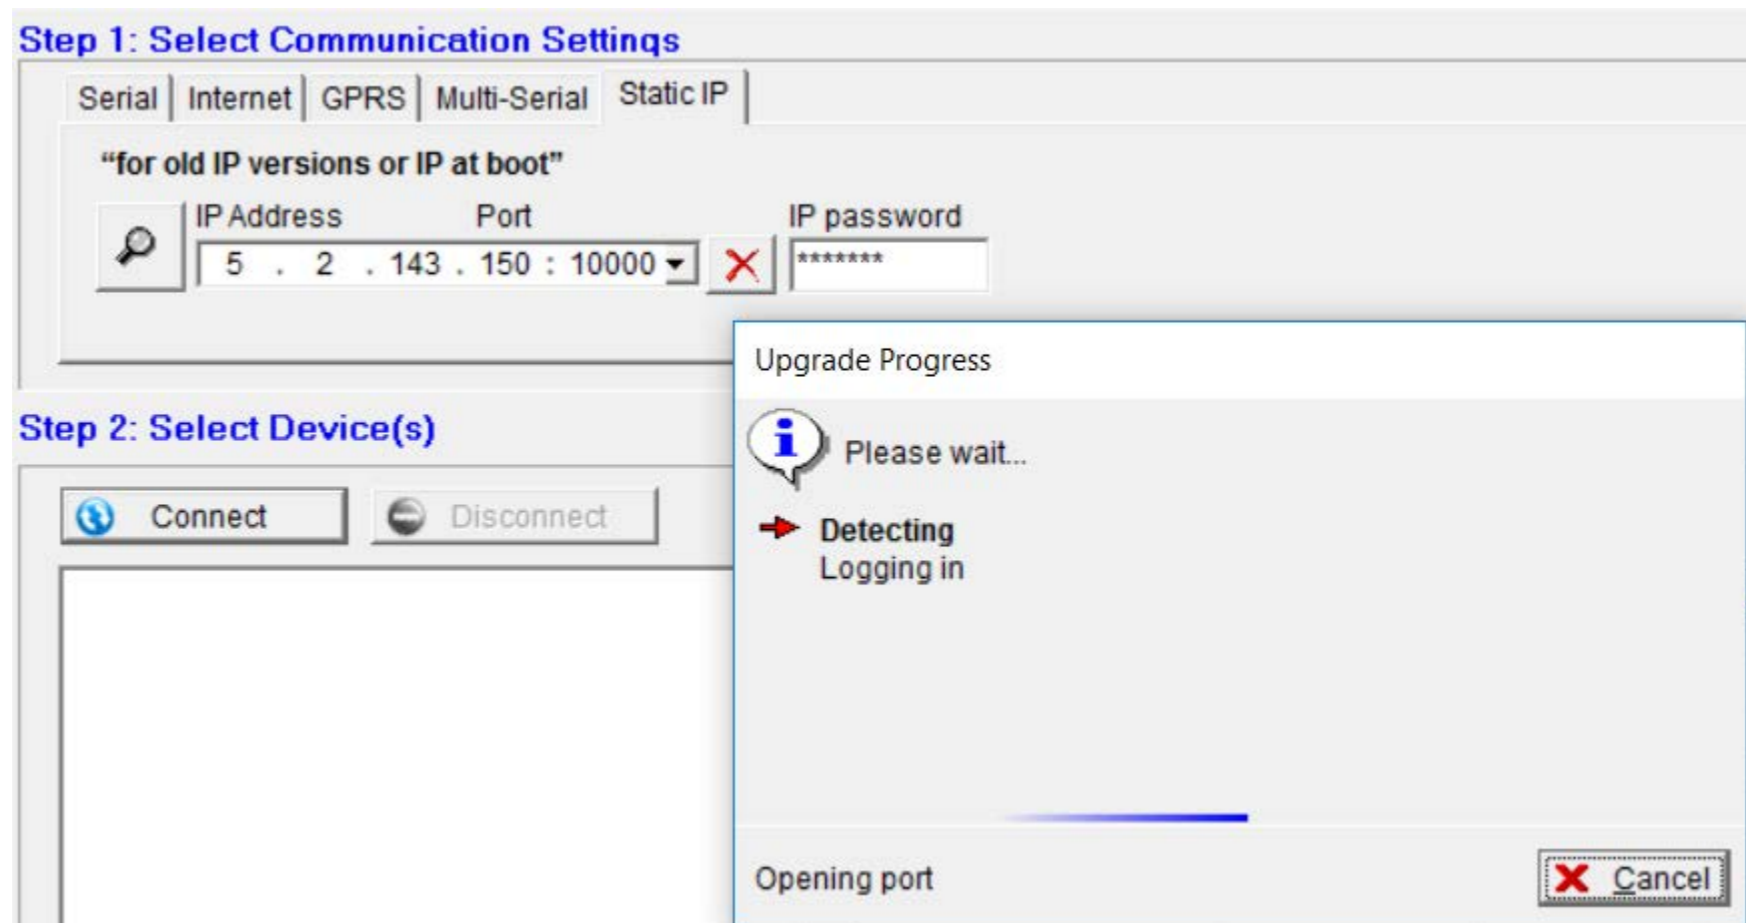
Step 1: Select Communication Settings

Serial | Internet | GPRS | Multi-Serial | Static IP

"for old IP versions or IP at boot"

IP Address Port

5 . 2 . 143 . 150 : 10000

IP password

*******

Step 2: Select Device(s)

Connect

Disconnect

Upgrade Progress

Please wait...

Detecting

Logging in

Opening port

Cancel